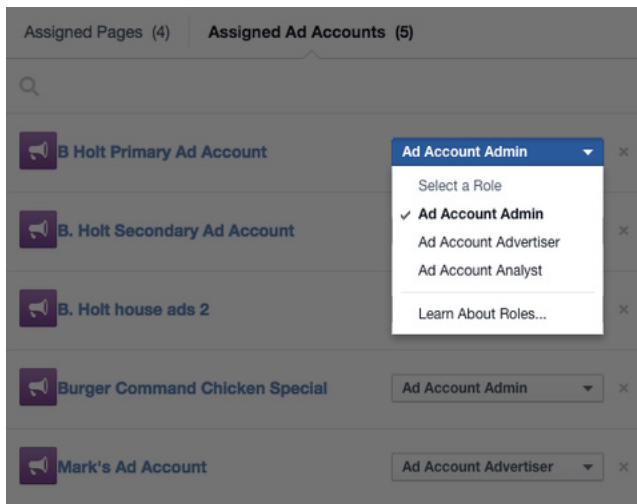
Assigned Pages (4)

Assigned Ad Accounts (5)

B Holt Primary Ad Account

Ad Account Admin

×

Select a Role

✓ Ad Account Admin

Ad Account Advertiser

Ad Account Analyst

Learn About Roles...

B. Holt Secondary Ad Account

×

B. Holt house ads 2

×

Burger Command Chicken Special

Ad Account Admin

×

Mark's Ad Account

Ad Account Advertiser

×